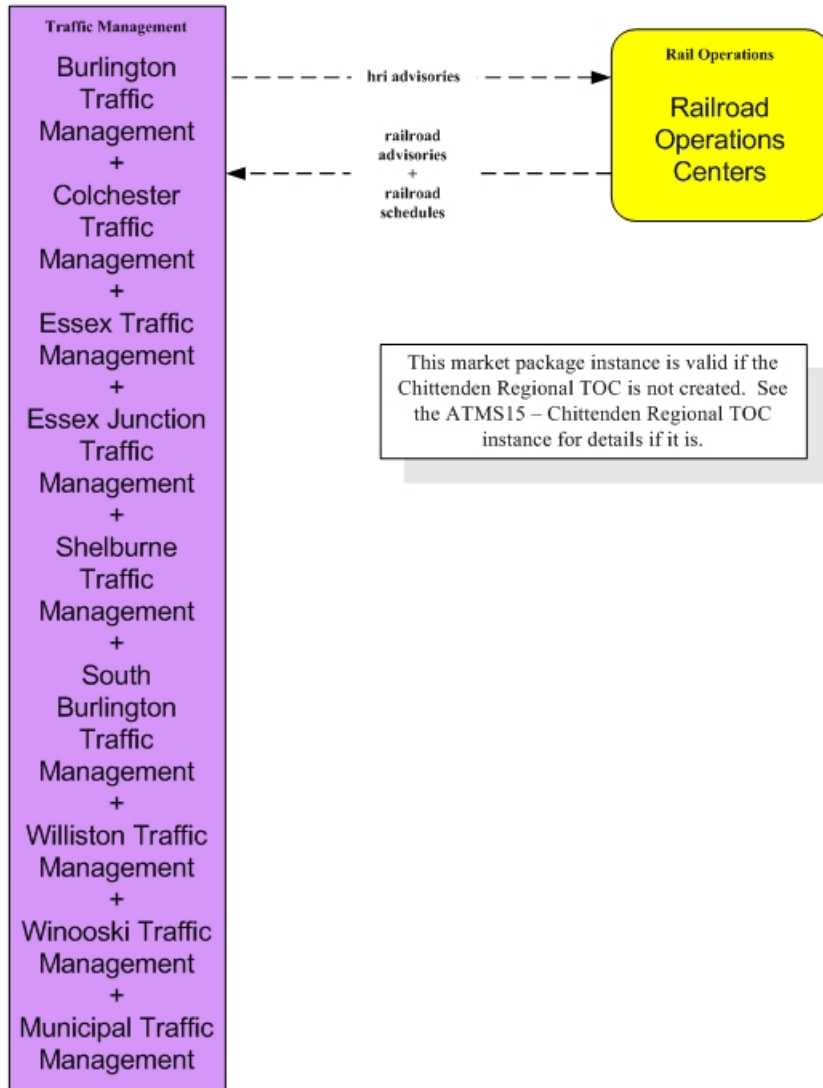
Traffic Management

Burlington Traffic Management
+
Colchester Traffic Management
+
Essex Traffic Management
+
Essex Junction Traffic Management
+
Shelburne Traffic Management
+
South Burlington Traffic Management
+
Williston Traffic Management
+
Winooski Traffic Management
+
Municipal Traffic Management

hri advisories

railroad advisories
+
railroad schedules

Rail Operations

Railroad Operations Centers

This market package instance is valid if the Chittenden Regional TOC is not created. See the ATMS15 – Chittenden Regional TOC instance for details if it is.